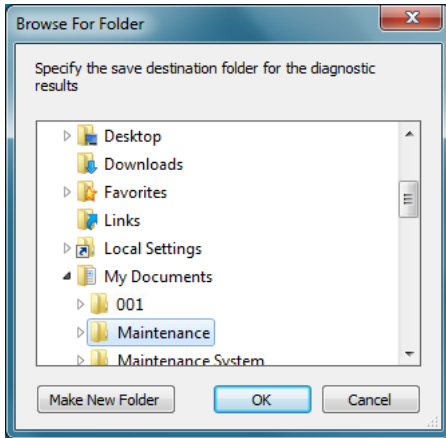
Browse For Folder

Specify the save destination folder for the diagnostic results

Desktop
Downloads
Favorites
Links
Local Settings
My Documents
001
Maintenance
Maintenance System

Make New Folder
OK
Cancel